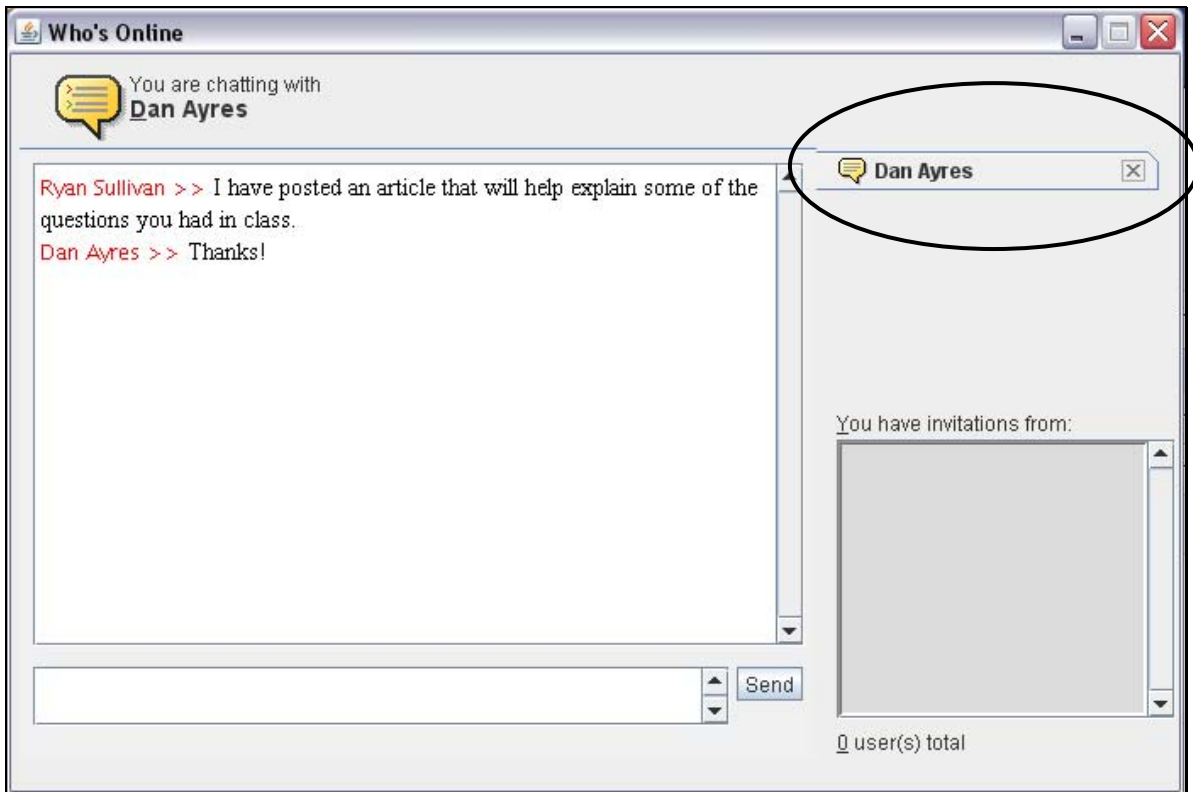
Who's Online

You are chatting with
Dan Ayres

Ryan Sullivan >> I have posted an article that will help explain some of the questions you had in class.
Dan Ayres >> Thanks!

Send

Dan Ayres

You have invitations from:

0 user(s) total